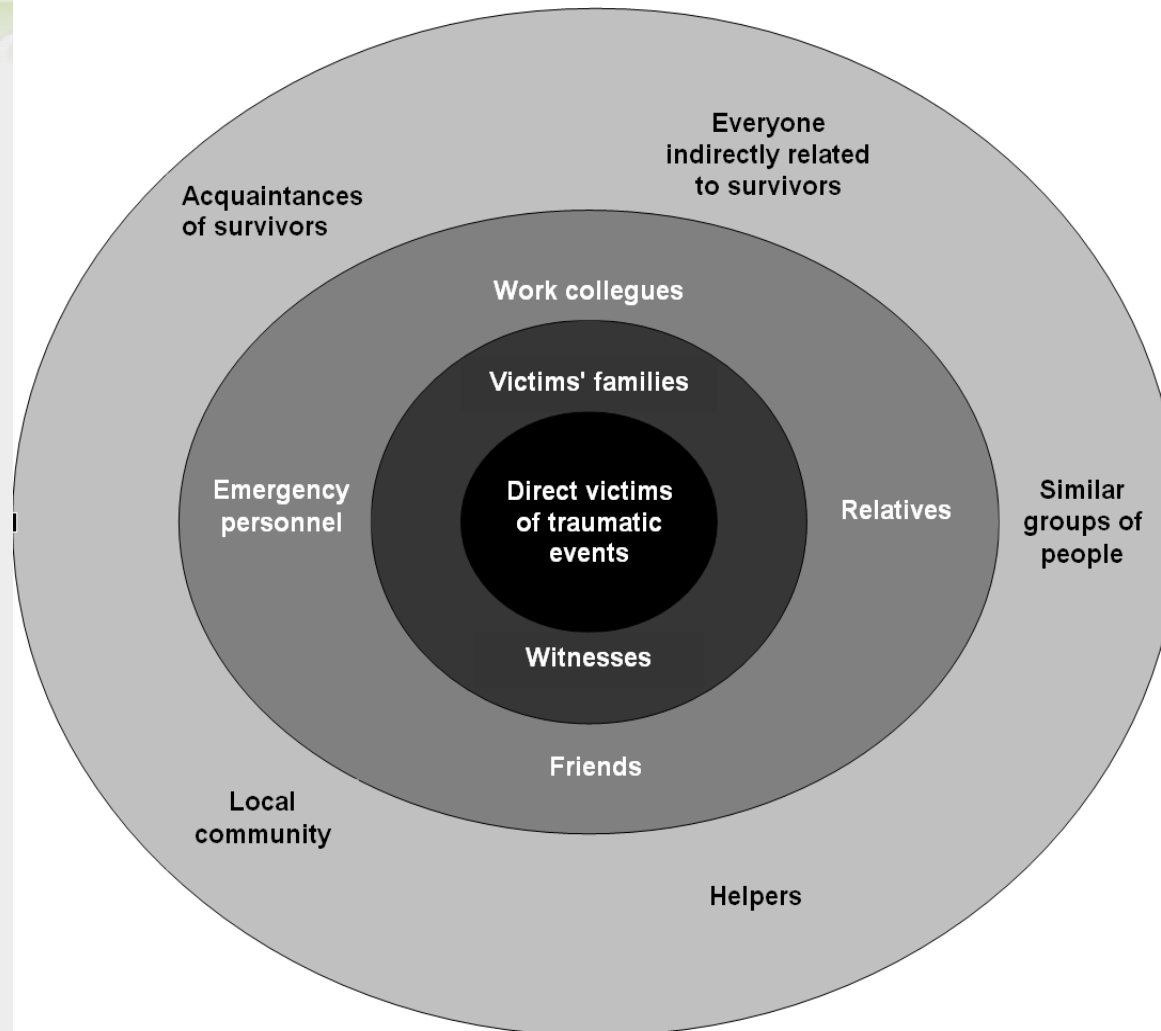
Everyone indirectly related to survivors

Acquaintances of survivors

Work collegues

Victims' families

Emergency personnel

Direct victims of traumatic events

Relatives

Similar groups of people

Witnesses

Friends

Local community

Helpers